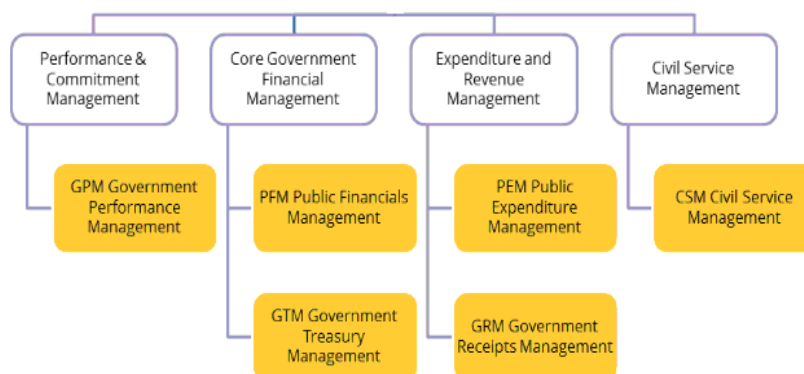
Performance & Commitment Management

GPM Government Performance Management

Core Government Financial Management

PFM Public Financials Management

GTM Government Treasury Management

Expenditure and Revenue Management

PEM Public Expenditure Management

GRM Government Receipts Management

Civil Service Management

CSM Civil Service Management